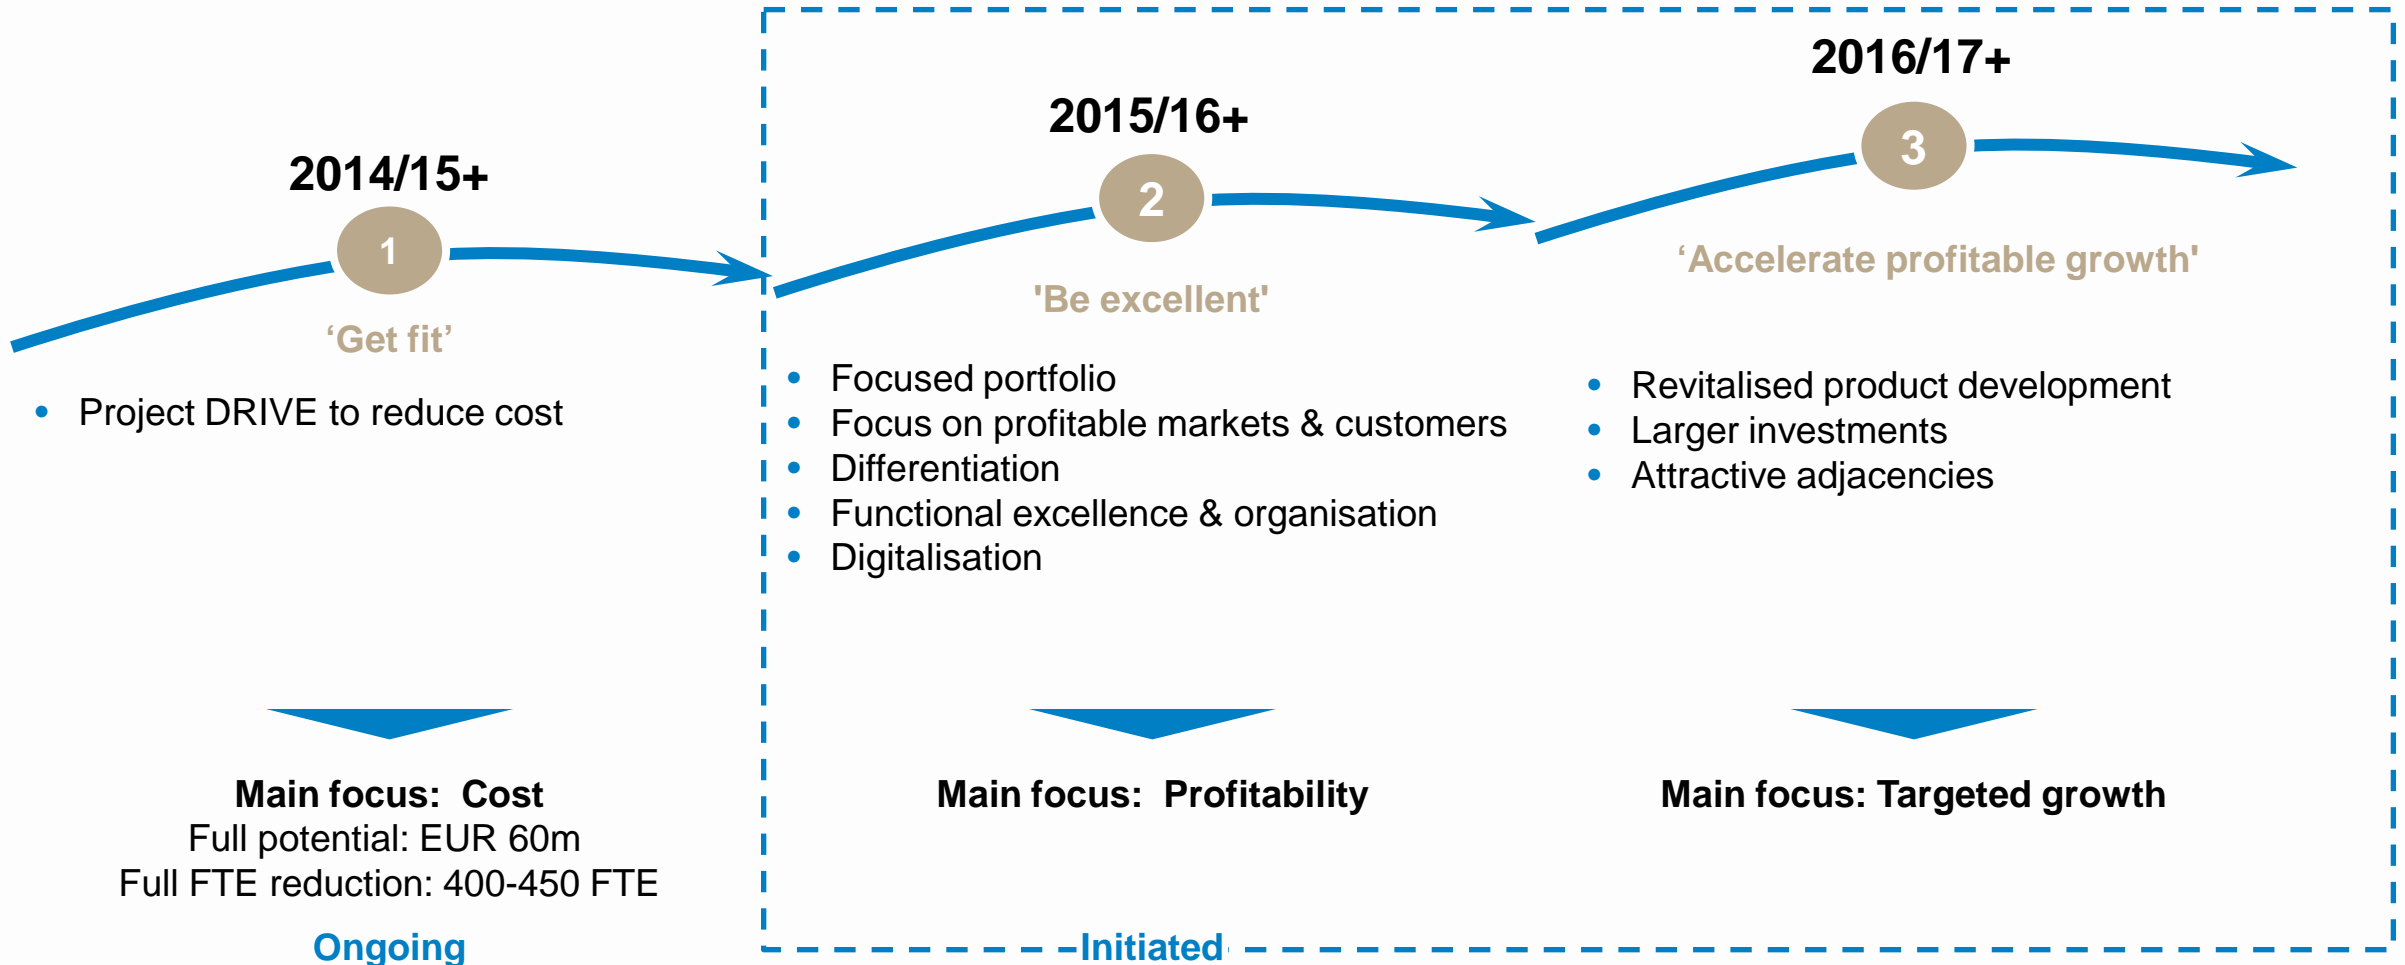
2014/15+

1

‘Get fit’

- Project DRIVE to reduce cost

Main focus: Cost
Full potential: EUR 60m
Full FTE reduction: 400-450 FTE

Ongoing

2015/16+

2

'Be excellent'

- Focused portfolio
- Focus on profitable markets & customers
- Differentiation
- Functional excellence & organisation
- Digitalisation

Main focus: Profitability

2016/17+

3

‘Accelerate profitable growth'

- Revitalised product development
- Larger investments
- Attractive adjacencies

Main focus: Targeted growth

Initiated